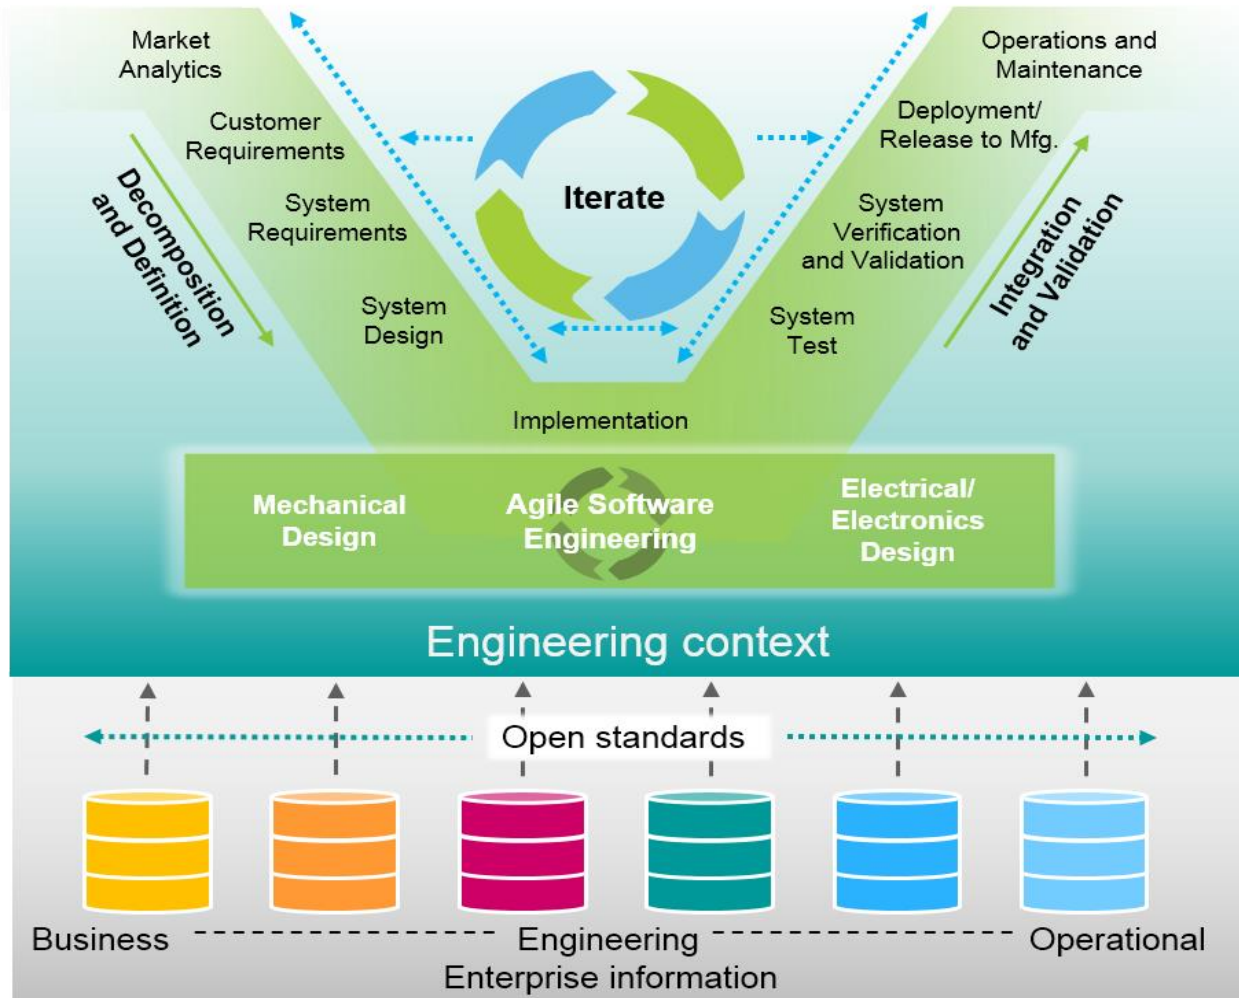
Market Analytics

Customer Requirements

System Requirements

System Design

Decomposition and Definition

Iterate

Operations and Maintenance

Deployment/ Release to Mfg.

System Verification and Validation

System Test

Integration and Validation

Implementation

Mechanical Design

Agile Software Engineering

Electrical/ Electronics Design

Engineering context

Open standards

Business

Engineering

Operational

Enterprise information